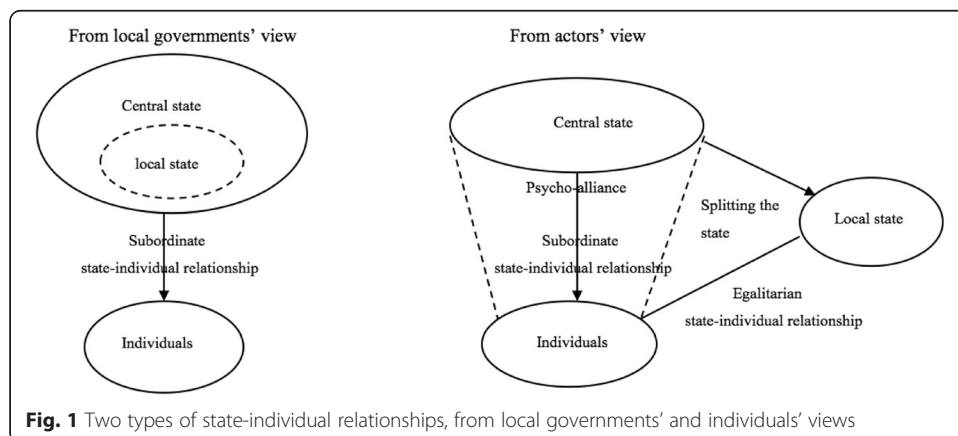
From local governments' view

Central state

local state

Subordinate state-individual relationship

Individuals

From actors' view

Central state

Psycho-alliance

Subordinate state-individual relationship

Splitting the state

Local state

Egalitarian state-individual relationship

Individuals

**Fig. 1** Two types of state-individual relationships, from local governments' and individuals' views